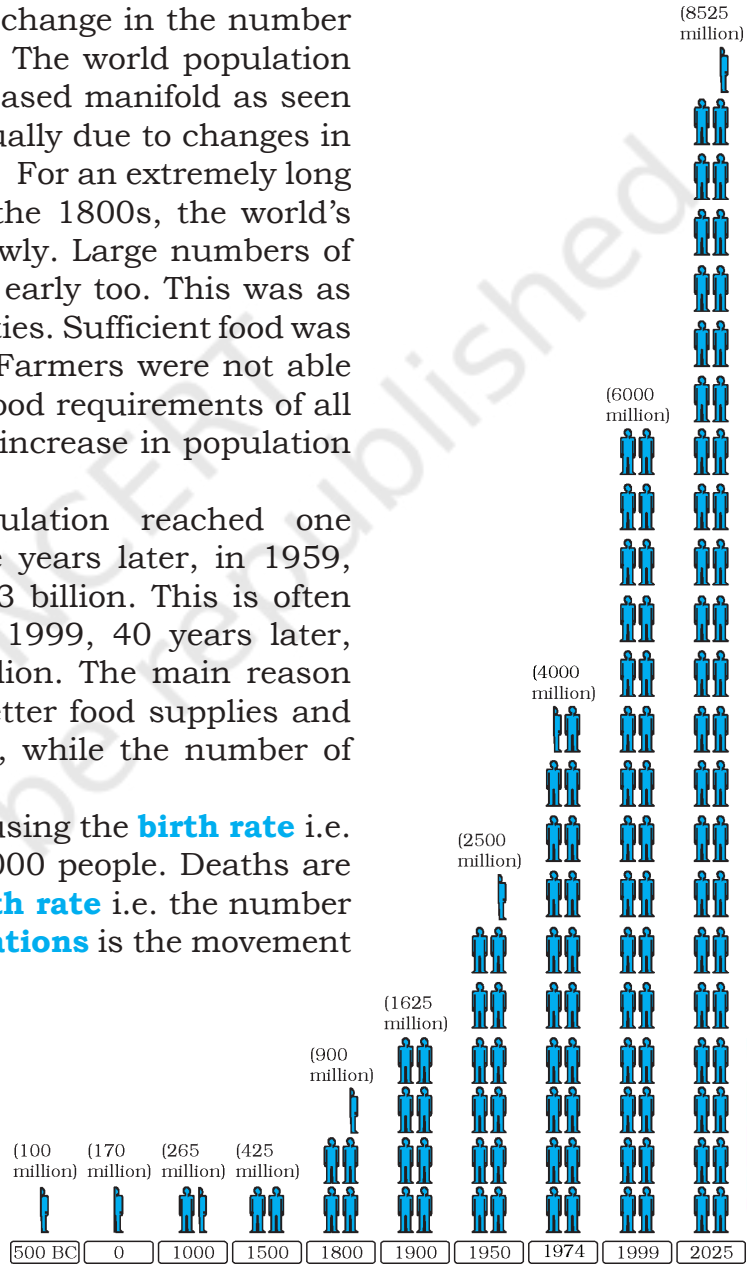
change in the number The world population ased manifold as seen ually due to changes in For an extremely long the 1800s, the world's wly. Large numbers of early too. This was as ies. Sufficient food was Farmers were not able ood requirements of all increase in population

ulation reached one e years later, in 1959, 3 billion. This is often 1999, 40 years later, lion. The main reason tter food supplies and , while the number of

using the **birth rate** i.e. 000 people. Deaths are **th rate** i.e. the number **tions** is the movement

(8525 million)

(6000 million)

(4000 million)

(2500 million)

(1625 million)

(900 million)

(100 million)

(170 million)

(265 million)

(425 million)

500 BC | 0 | 1000 | 1500 | 1800 | 1900 | 1950 | 1974 | 1999 | 2025